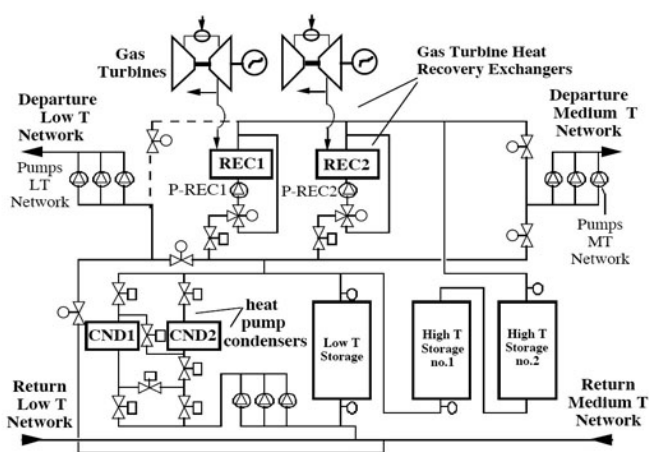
Gas Turbines

Gas Turbine Heat Recovery Exchangers

Departure Low T Network

Departure Medium T Network

Pumps LT Network

REC1

REC2

P-REC1

P-REC2

Pumps MT Network

heat pump condensers

CND1

CND2

Low T Storage

High T Storage no.1

High T Storage no.2

Return Low T Network

Return Medium T Network